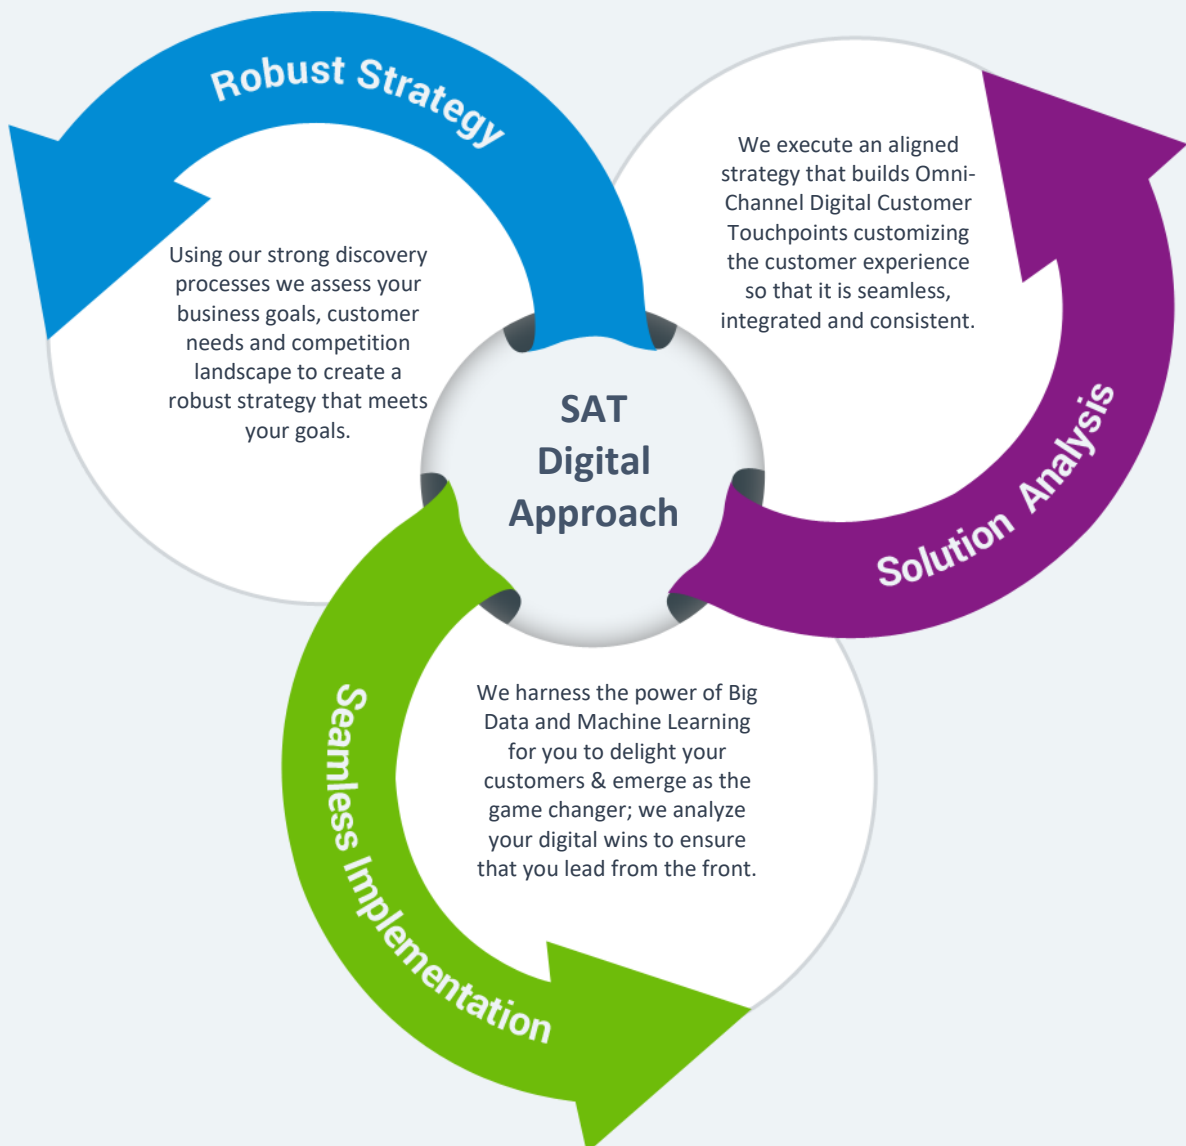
Robust Strategy

Using our strong discovery processes we assess your business goals, customer needs and competition landscape to create a robust strategy that meets your goals.

We execute an aligned strategy that builds Omni-Channel Digital Customer Touchpoints customizing the customer experience so that it is seamless, integrated and consistent.

SAT Digital Approach

Solution Analysis

Seamless Implementation

We harness the power of Big Data and Machine Learning for you to delight your customers & emerge as the game changer; we analyze your digital wins to ensure that you lead from the front.